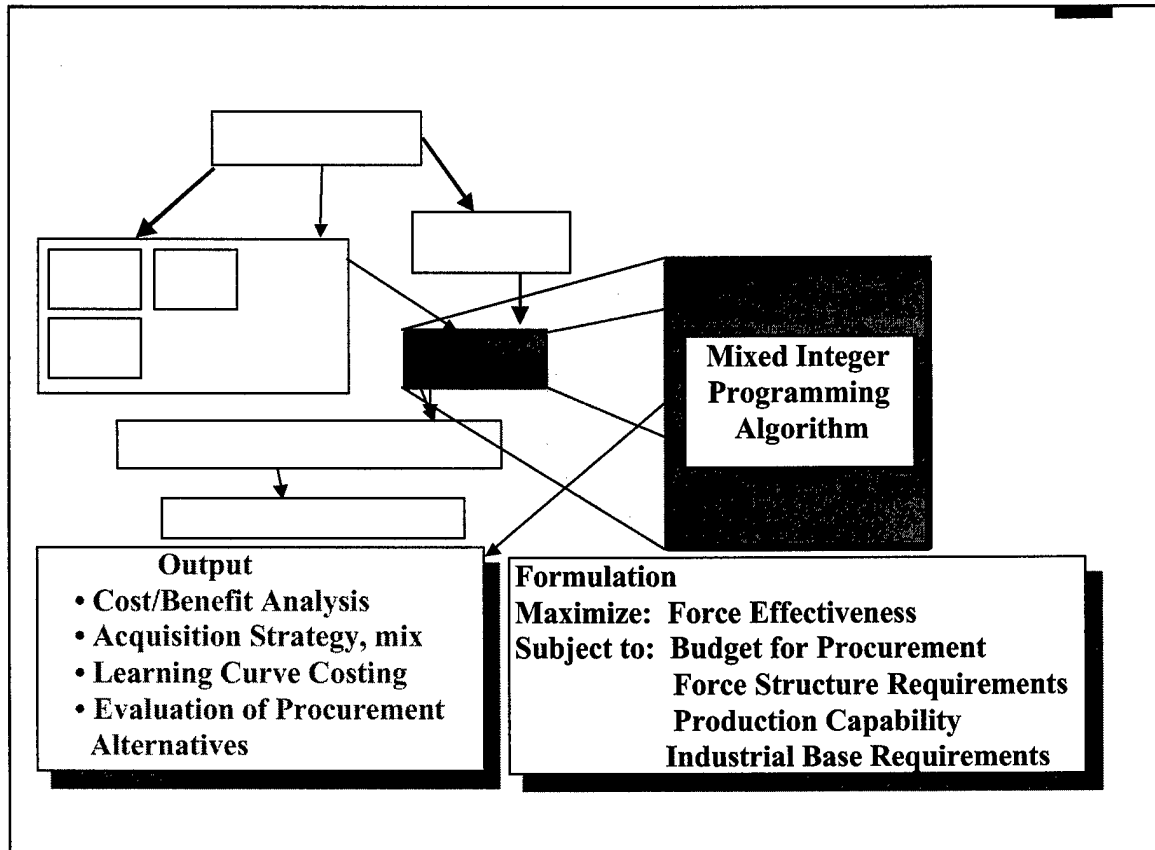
Mixed Integer Programming Algorithm

Output
• Cost/Benefit Analysis
• Acquisition Strategy, mix
• Learning Curve Costing
• Evaluation of Procurement Alternatives

Formulation
Maximize: Force Effectiveness
Subject to: Budget for Procurement
Force Structure Requirements
Production Capability
Industrial Base Requirements